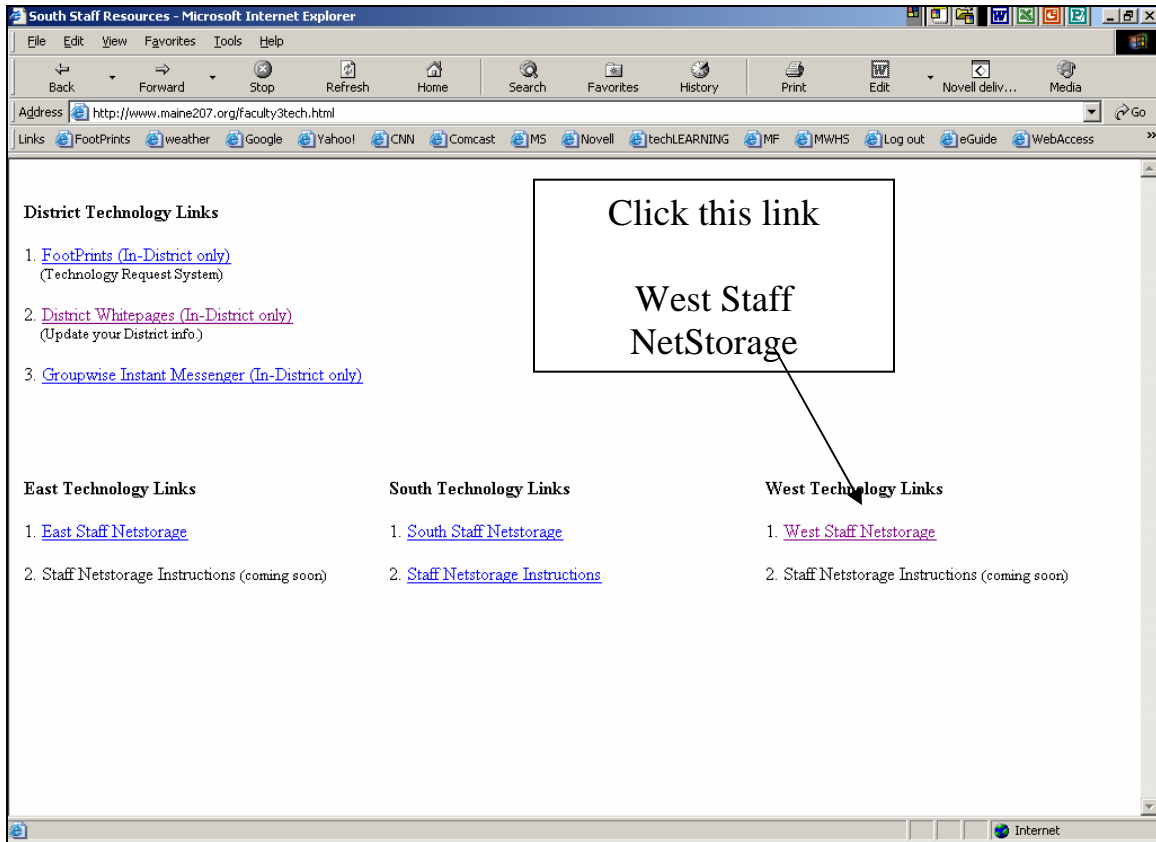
South Staff Resources - Microsoft Internet Explorer

File Edit View Favorites Tools Help

Back Forward Stop Refresh Home Search Favorites History Print Edit Novell deliv... Media

Address http://www.maine207.org/faculty3tech.html Go

Links FootPrints weather Google Yahoo! CNN Comcast MS Novell techLEARNING MF MWHS Log out eGuide WebAccess

District Technology Links

1. FootPrints (In-District only)
(Technology Request System)

2. District Whitepages (In-District only)
(Update your District info.)

3. Groupwise Instant Messenger (In-District only)

Click this link

West Staff NetStorage

East Technology Links

1. East Staff Netstorage

2. Staff Netstorage Instructions (coming soon)

South Technology Links

1. South Staff Netstorage

2. Staff Netstorage Instructions

West Technology Links

1. West Staff Netstorage

2. Staff Netstorage Instructions (coming soon)

Internet